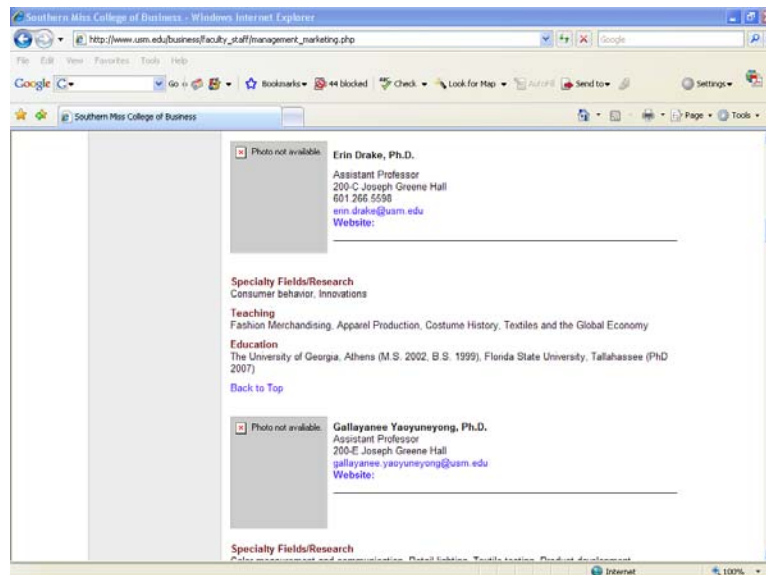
Southern Miss College of Business - Windows Internet Explorer

http://www.usm.edu/business/faculty_staff/management_marketing.php

Google

File Edit View Favorites Tools Help

Google G- Go Bookmarks 44 blocked Check Look for Map AutoFill Send to Settings

Southern Miss College of Business

Page Tools

Photo not available.

Erin Drake, Ph.D.

Assistant Professor
200-C Joseph Greene Hall
601.266.5598
erin.drake@usm.edu
Website:

Specialty Fields/Research
Consumer behavior, Innovations

Teaching
Fashion Merchandising, Apparel Production, Costume History, Textiles and the Global Economy

Education
The University of Georgia, Athens (M.S. 2002, B.S. 1999), Florida State University, Tallahassee (PhD 2007)

Back to Top

Photo not available.

Gallayanee Yaoyuneyong, Ph.D.
Assistant Professor
200-E Joseph Greene Hall
gallayanee.yaoyuneyong@usm.edu
Website:

Specialty Fields/Research
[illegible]

Internet

100%